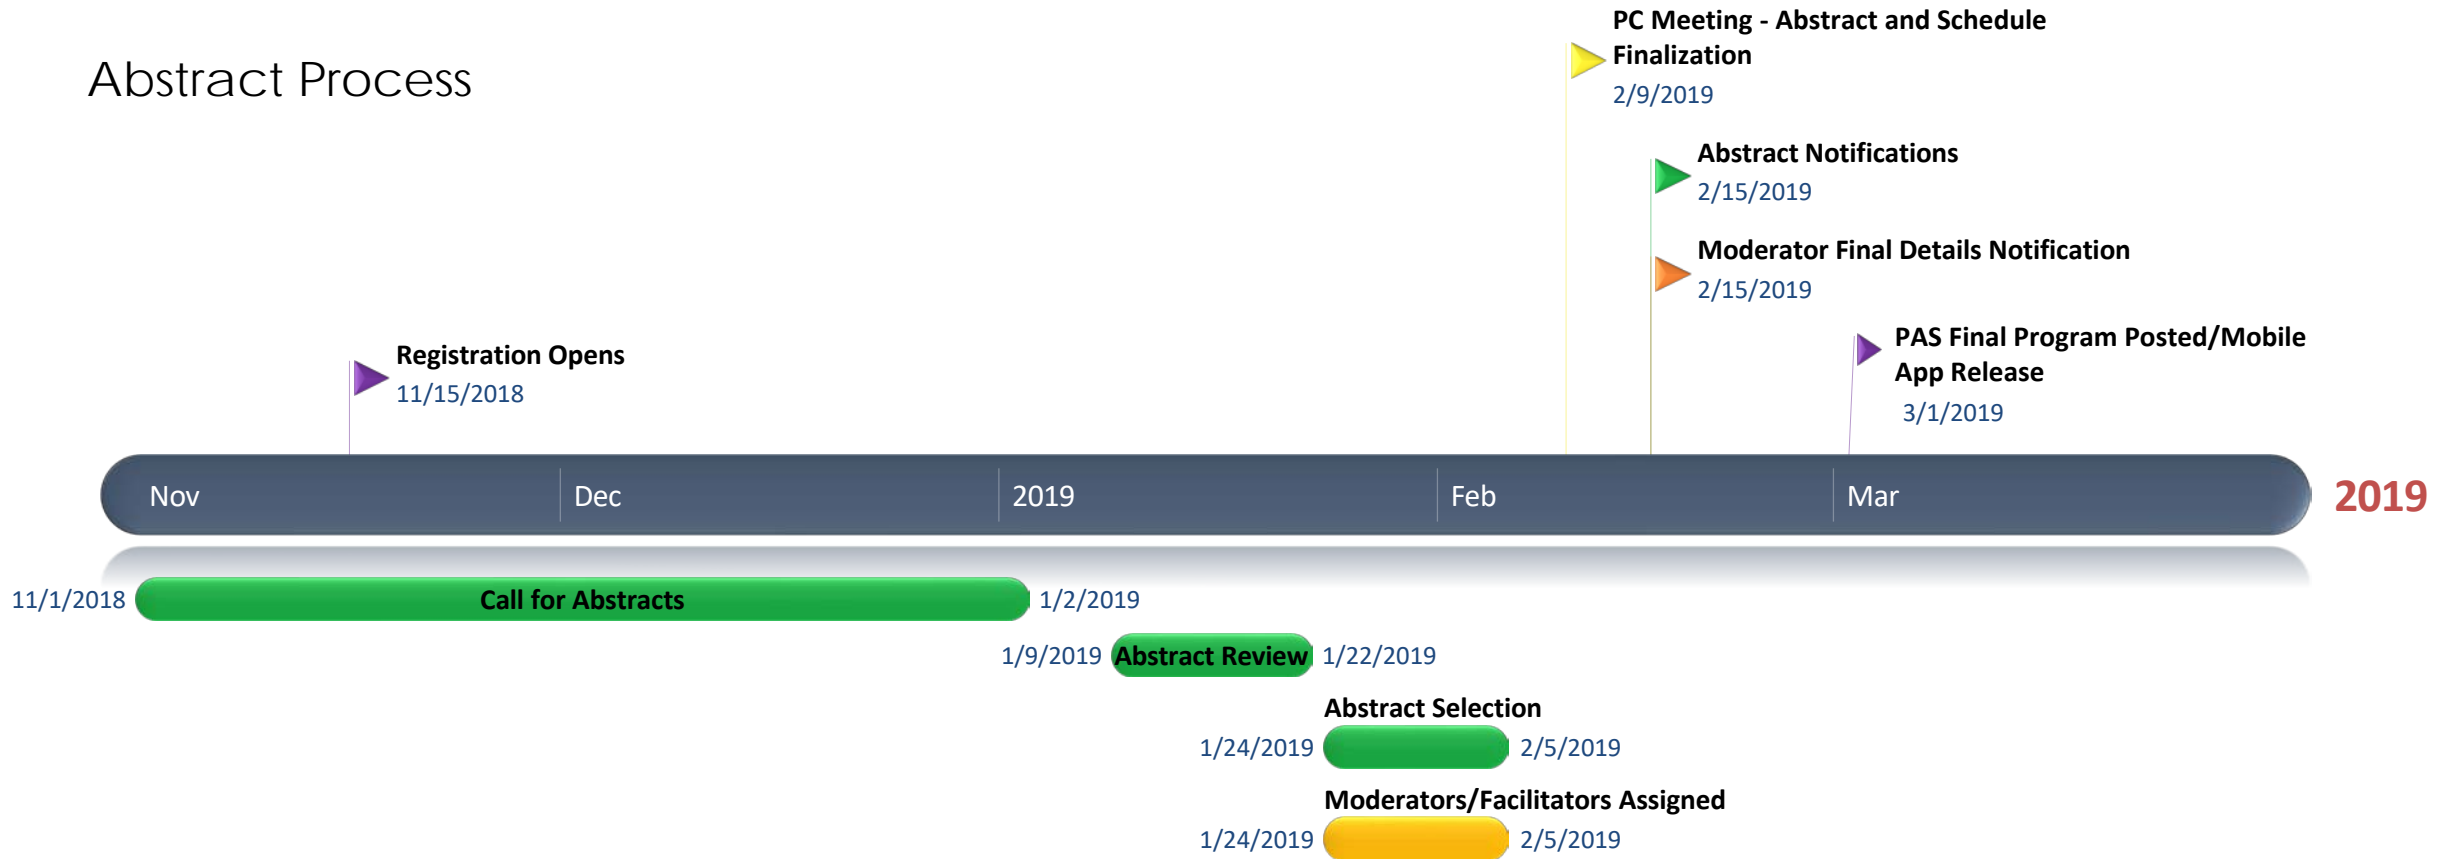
Abstract Process

PC Meeting - Abstract and Schedule Finalization
2/9/2019

Abstract Notifications
2/15/2019

Moderator Final Details Notification
2/15/2019

Registration Opens
11/15/2018

PAS Final Program Posted/Mobile App Release
3/1/2019

Nov
Dec
2019
Feb
Mar
2019

11/1/2018 Call for Abstracts 1/2/2019

1/9/2019 Abstract Review 1/22/2019

Abstract Selection
1/24/2019 2/5/2019

Moderators/Facilitators Assigned
1/24/2019 2/5/2019